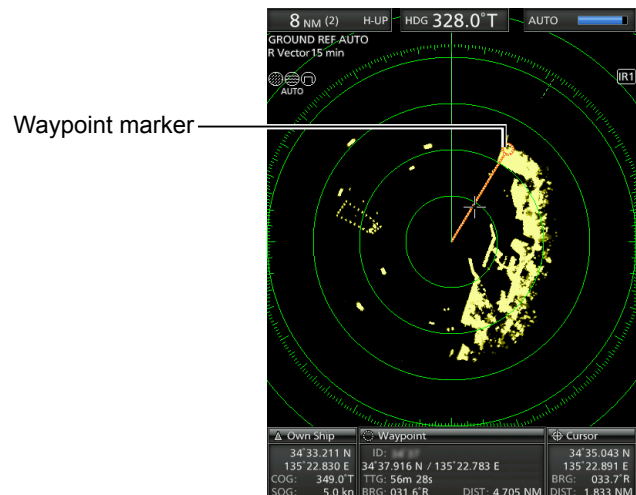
Waypoint marker

8 NM (2) H-UP HDG 328.0°T AUTO

GROUND REF AUTO
R Vector 15 min

AUTO

IR1

Own Ship
34°33.211 N
135°22.830 E
COG: 349.0°T
SOG: 5.0 kn

Waypoint
ID: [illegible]
34°37.916 N / 135°22.783 E
TTG: 56m 28s
BRG: 031.6°R DIST: 4.705 NM

Cursor
34°35.043 N
135°22.891 E
BRG: 033.7°R
DIST: 1.833 NM